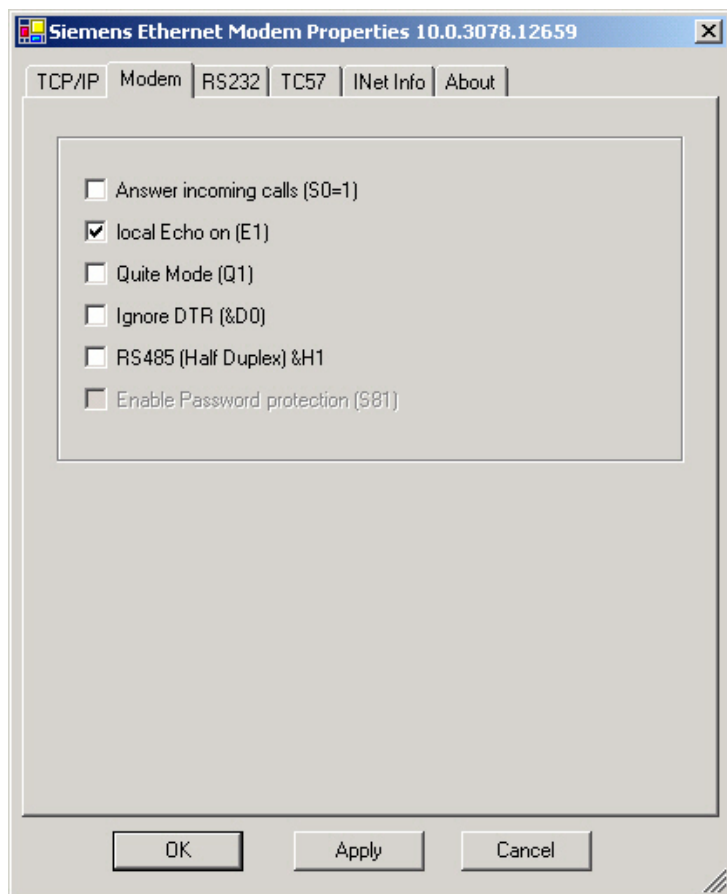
Siemens Ethernet Modem Properties 10.0.3078.12659

TCP/IP | Modem | RS232 | TC57 | INet Info | About

Answer incoming calls (S0=1)
local Echo on (E1)
Quite Mode (Q1)
Ignore DTR (&D0)
RS485 (Half Duplex) &H1
Enable Password protection (S81)

OK | Apply | Cancel